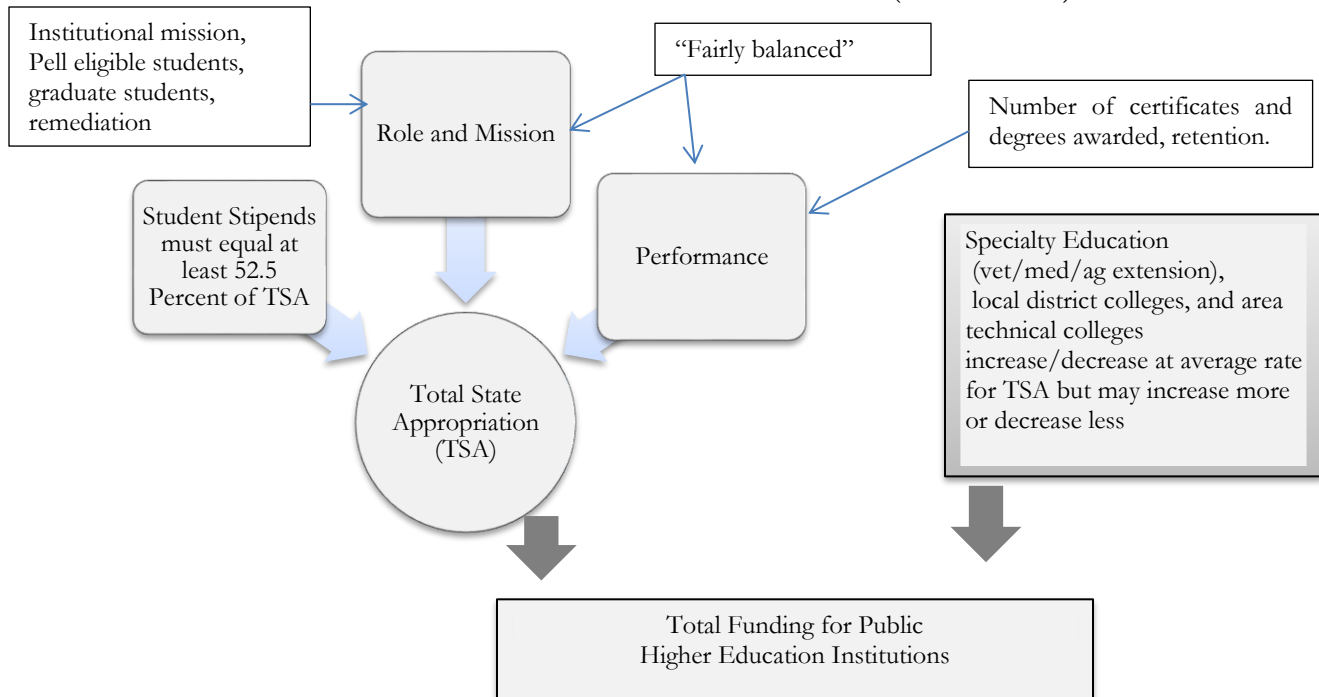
Institutional mission, Pell eligible students, graduate students, remediation

"Fairly balanced"

Role and Mission

Number of certificates and degrees awarded, retention.

Student Stipends must equal at least 52.5 Percent of TSA

Performance

Specialty Education (vet/med/ag extension), local district colleges, and area technical colleges increase/decrease at average rate for TSA but may increase more or decrease less

Total State Appropriation (TSA)

Total Funding for Public Higher Education Institutions